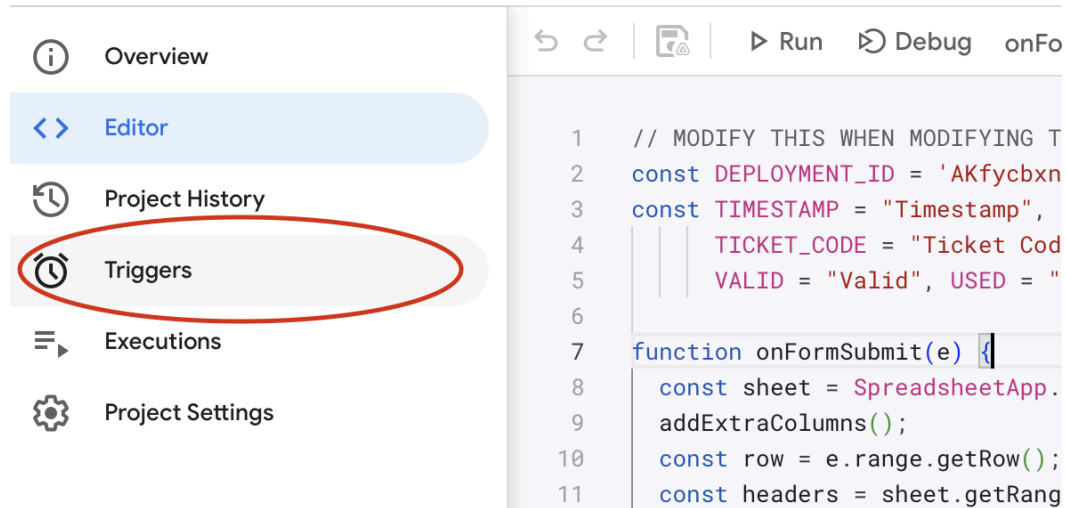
Overview
Editor
Project History
Triggers
Executions
Project Settings

Run Debug onFo

1 // MODIFY THIS WHEN MODIFYING T
2 const DEPLOYMENT_ID = 'AKfycbxn
3 const TIMESTAMP = "Timestamp",
4 TICKET_CODE = "Ticket Cod
5 VALID = "Valid", USED = "
6
7 function onFormSubmit(e) {
8 const sheet = SpreadsheetApp.
9 addExtraColumns();
10 const row = e.range.getRow();
11 const headers = sheet.getRang